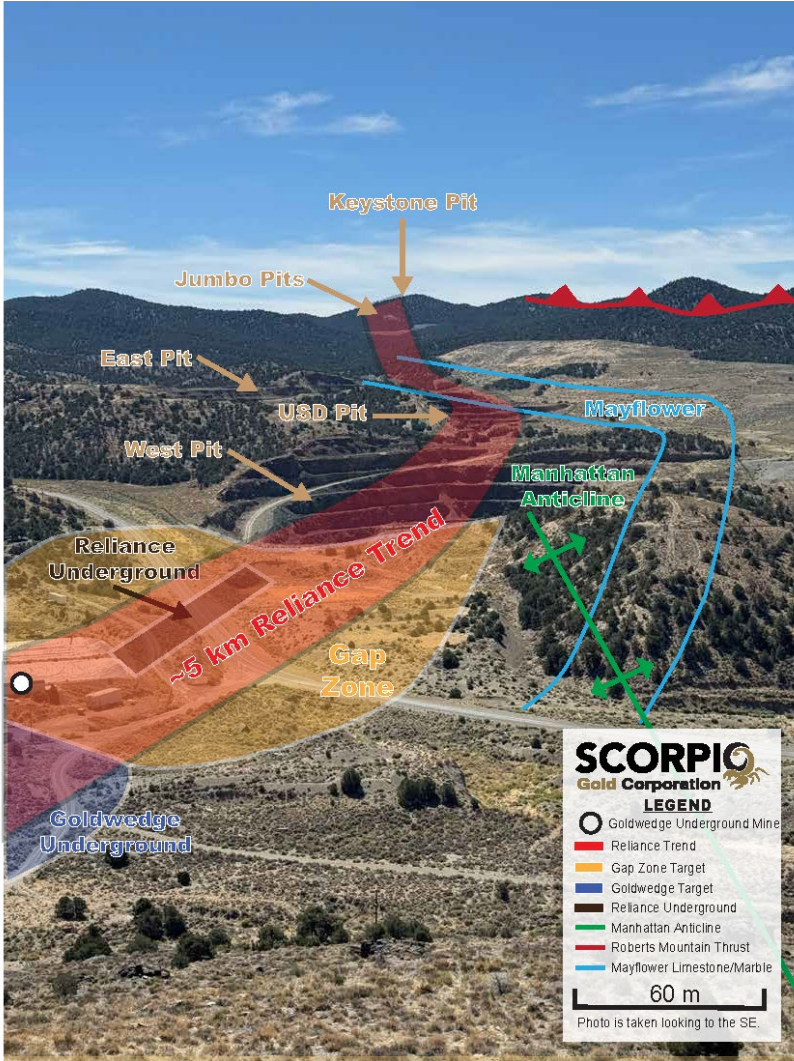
Keystone Pit
Jumbo Pits
East Pit
USD Pit
Mayflower
West Pit
Manhattan Anticline
Reliance Underground
~5 km Reliance Trend
Gap Zone
Goldwedge Underground

SCORPIO Gold Corporation
LEGEND
Goldwedge Underground Mine
Reliance Trend
Gap Zone Target
Goldwedge Target
Reliance Underground
Manhattan Anticline
Roberts Mountain Thrust
Mayflower Limestone/Marble
60 m
Photo is taken looking to the SE.